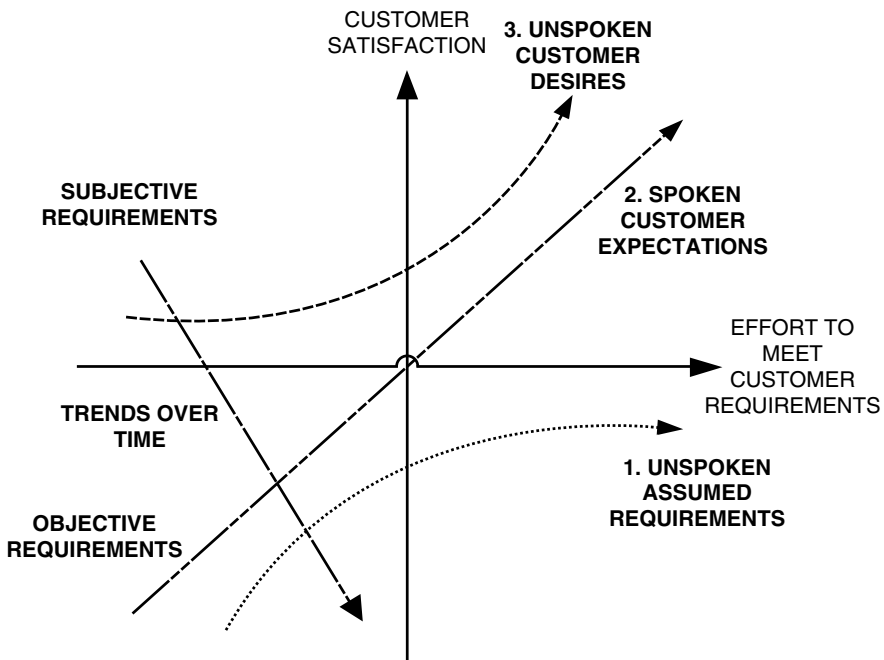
CUSTOMER SATISFACTION

3. UNSPOKEN CUSTOMER DESIRES

SUBJECTIVE REQUIREMENTS

2. SPOKEN CUSTOMER EXPECTATIONS

EFFORT TO MEET CUSTOMER REQUIREMENTS

TRENDS OVER TIME

1. UNSPOKEN ASSUMED REQUIREMENTS

OBJECTIVE REQUIREMENTS